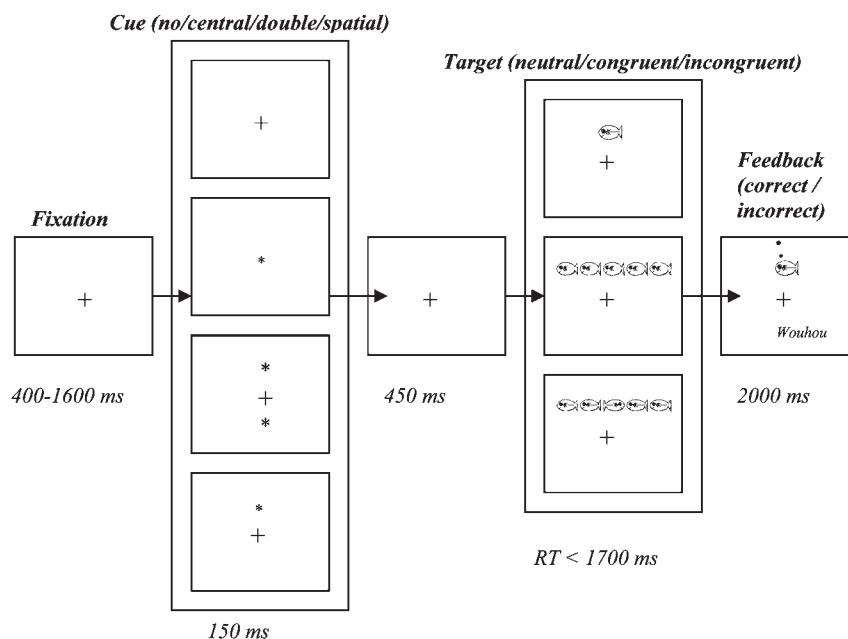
Cue (no/central/double/spatial)

Target (neutral/congruent/incongruent)

Fixation

+

+

*

*
+
*

*
+

+

+

+

+

Feedback (correct / incorrect)

+

Wouhou

400-1600 ms

450 ms

2000 ms

RT < 1700 ms

150 ms